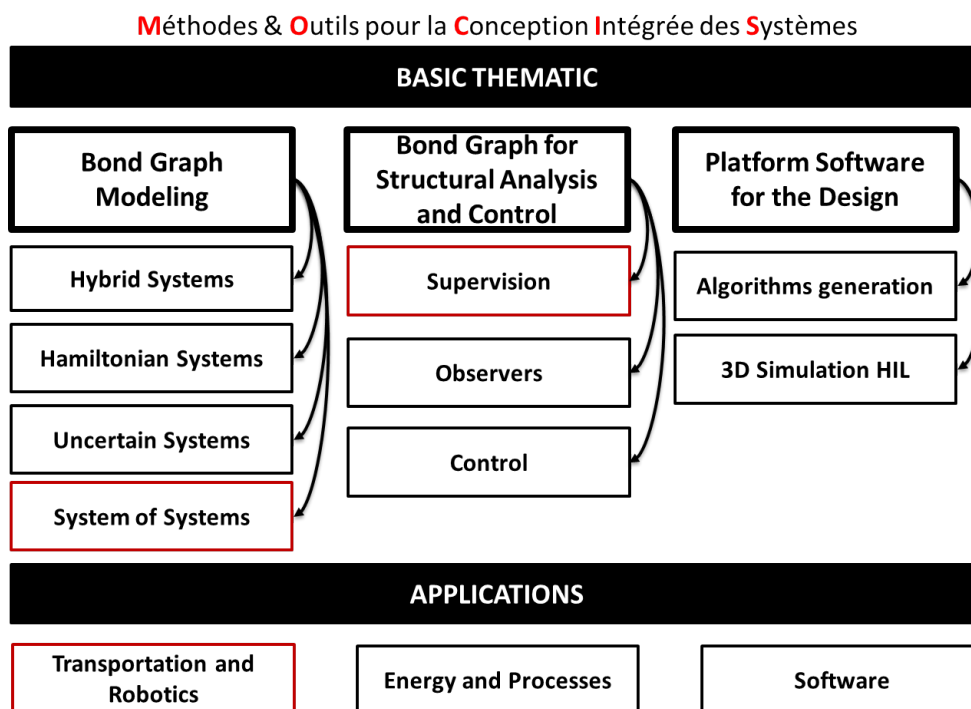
Méthodes & Outils pour la Conception Intégrée des Systèmes

BASIC THEMATIC

Bond Graph Modeling

Hybrid Systems

Hamiltonian Systems

Uncertain Systems

System of Systems

Bond Graph for Structural Analysis and Control

Supervision

Observers

Control

Platform Software for the Design

Algorithms generation

3D Simulation HIL

APPLICATIONS

Transportation and Robotics

Energy and Processes

Software